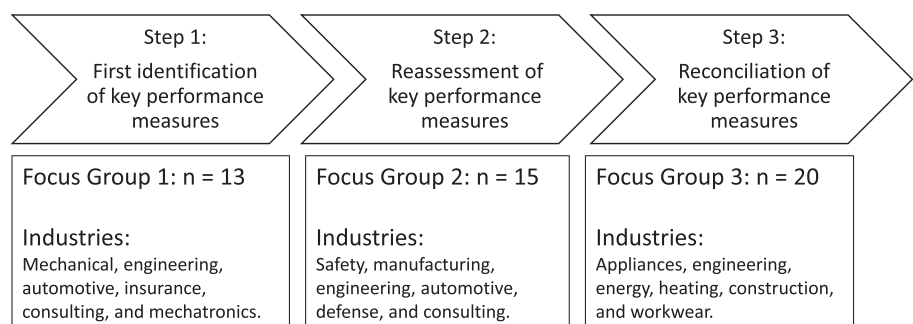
Step 1:
First identification of key performance measures

Step 2:
Reassessment of key performance measures

Step 3:
Reconciliation of key performance measures

Focus Group 1: n = 13

Industries:
Mechanical, engineering, automotive, insurance, consulting, and mechatronics.

Focus Group 2: n = 15

Industries:
Safety, manufacturing, engineering, automotive, defense, and consulting.

Focus Group 3: n = 20

Industries:
Appliances, engineering, energy, heating, construction, and workwear.